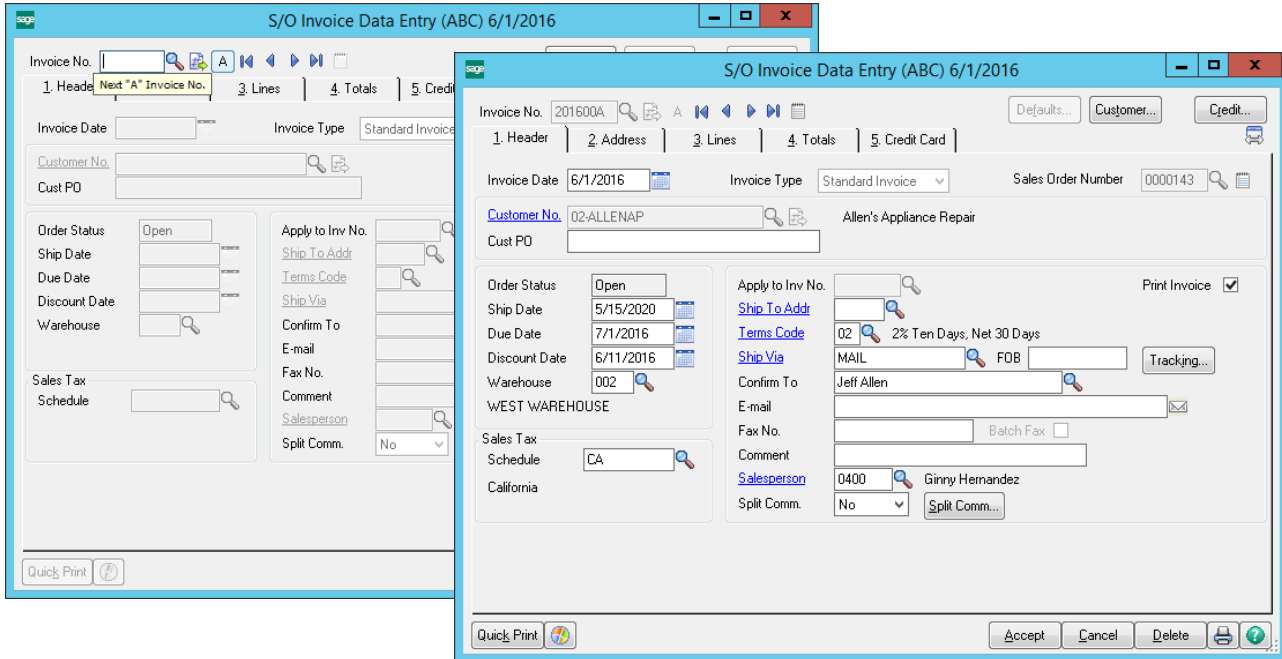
sage
S/O Invoice Data Entry (ABC) 6/1/2016

Invoice No.
A
Next "A" Invoice No.
1. Heade
3. Lines
4. Totals
5. Credit

Invoice Date
Invoice Type
Standard Invoice
Customer No.
Cust PO

Order Status
Open
Ship Date
Due Date
Discount Date
Warehouse

Apply to Inv No.
Ship To Addr
Terms Code
Ship Via
Confirm To
E-mail
Fax No.
Comment
Salesperson
Split Comm.
No

Sales Tax
Schedule

Quick Print

sage
S/O Invoice Data Entry (ABC) 6/1/2016

Invoice No.
201600A
A
Defaults...
Customer...
Credit...

1. Header
2. Address
3. Lines
4. Totals
5. Credit Card

Invoice Date
6/1/2016
Invoice Type
Standard Invoice
Sales Order Number
0000143
Customer No.
02-ALLENAP
Allen's Appliance Repair
Cust PO

Order Status
Open
Ship Date
5/15/2020
Due Date
7/1/2016
Discount Date
6/11/2016
Warehouse
002
WEST WAREHOUSE

Apply to Inv No.
Print Invoice
Ship To Addr
Terms Code
02
2% Ten Days, Net 30 Days
Ship Via
MAIL
FOB
Tracking...
Confirm To
Jeff Allen
E-mail
Fax No.
Batch Fax
Comment
Salesperson
0400
Ginny Hernandez
Split Comm.
No
Split Comm...

Sales Tax
Schedule
CA
California

Quick Print
Accept
Cancel
Delete